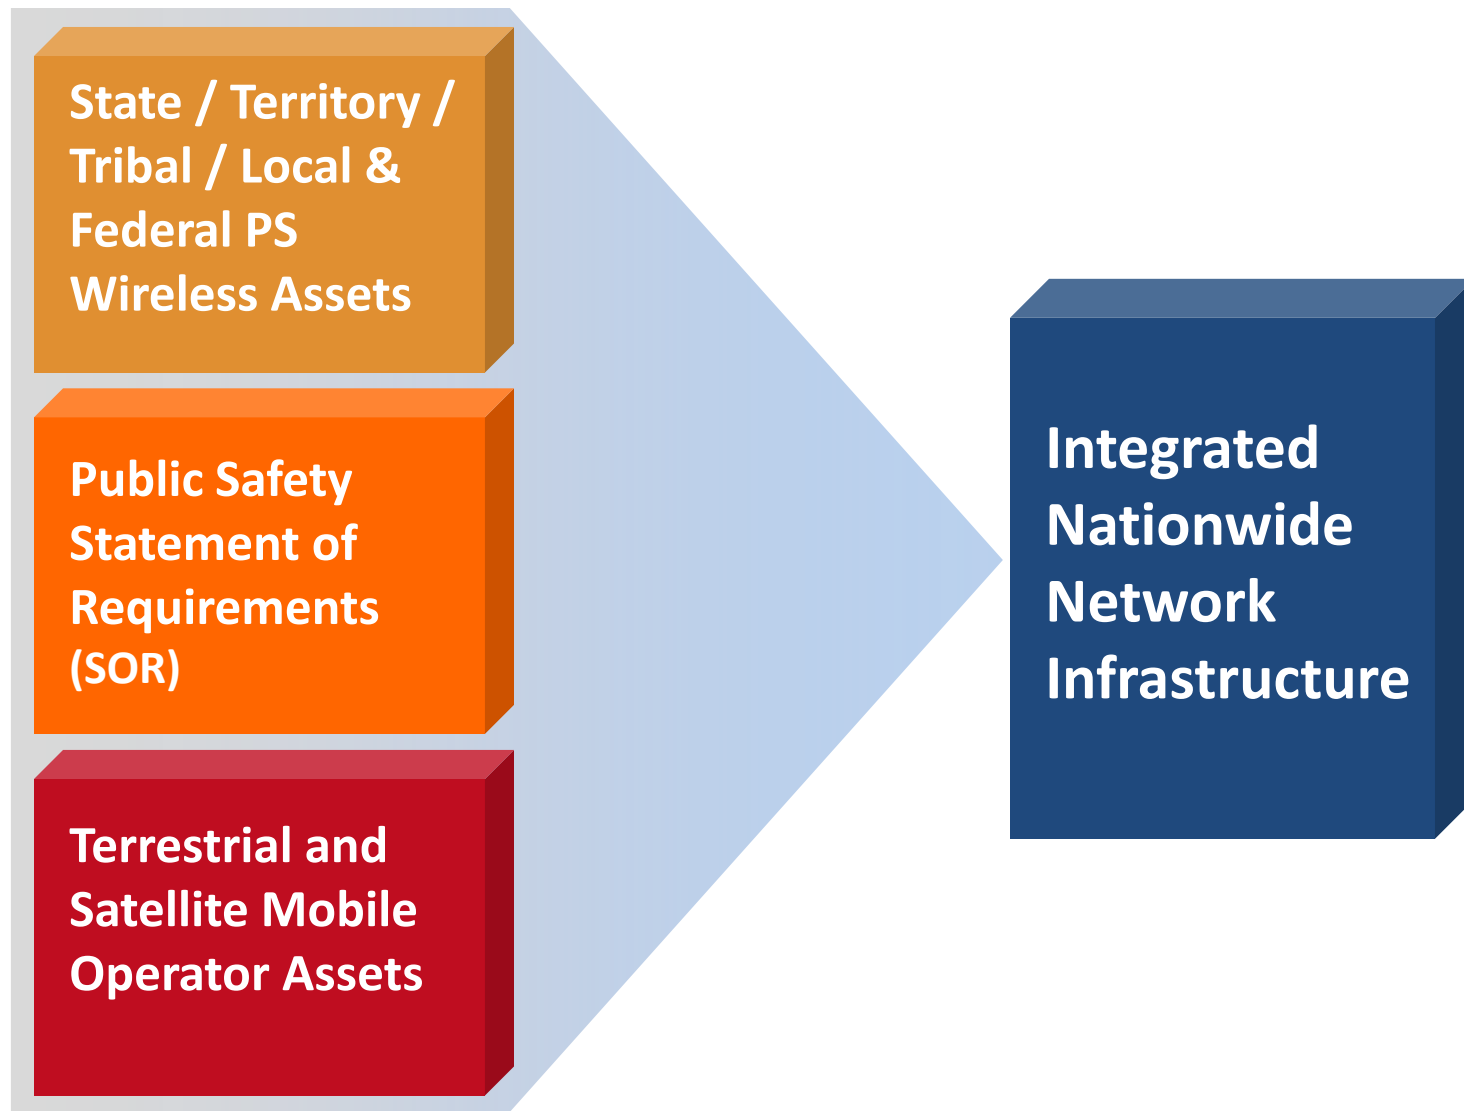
State / Territory / Tribal / Local & Federal PS Wireless Assets

Public Safety Statement of Requirements (SOR)

Terrestrial and Satellite Mobile Operator Assets

Integrated Nationwide Network Infrastructure